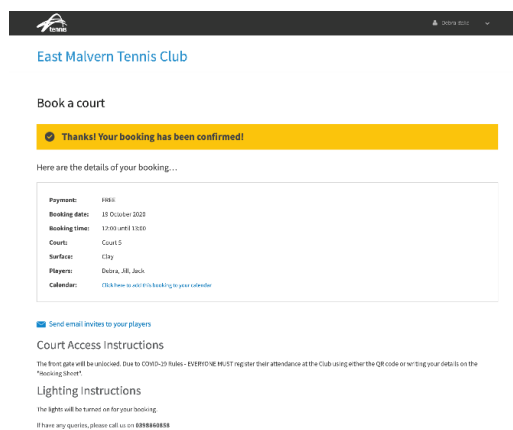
tennis

Debra Boltz

East Malvern Tennis Club

Book a court

Thanks! Your booking has been confirmed!

Here are the details of your booking...

| | |
|---|---|
| Payment: | FREE |
| Booking date: | 18 October 2020 |
| Booking time: | 12:00 until 13:00 |
| Court: | Court 5 |
| Surface: | Clay |
| Players: | Debra, Jill, Jack |
| Calendar: | Click here to add this booking to your calendar |

Send email invites to your players

Court Access Instructions

The front gate will be unlocked. Due to COVID-19 Rules - EVERYONE MUST register their attendance at the Club using either the QR code or writing your details on the "Booking Sheet".

Lighting Instructions

The lights will be turned on for your booking.

If have any queries, please call us on 0398860858